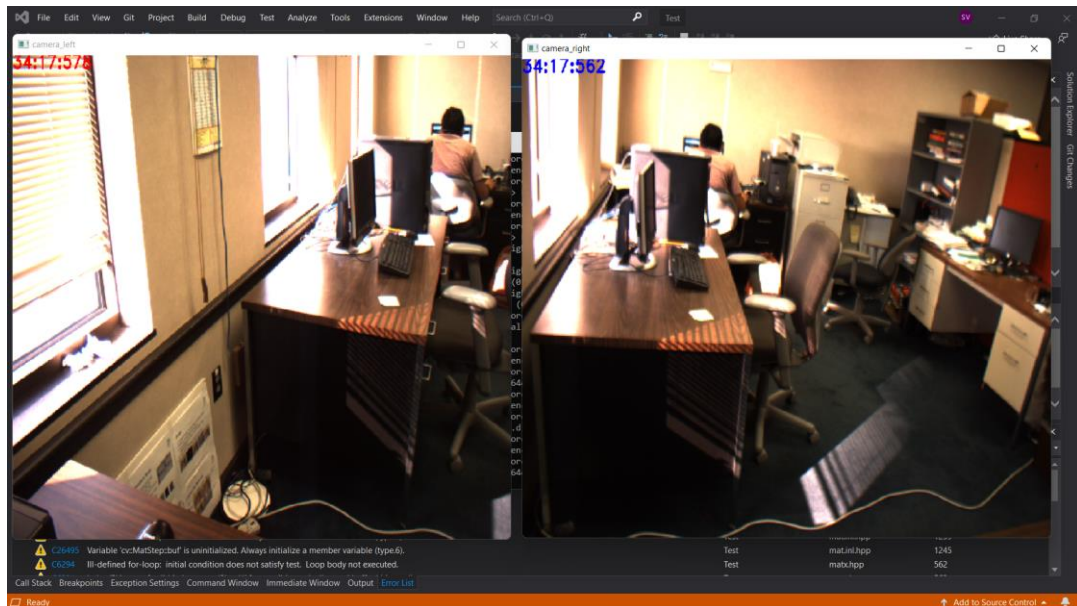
File Edit View Git Project Build Debug Test Analyze Tools Extensions Window Help Search (Ctrl+Q) Test SV

camera_left
54:17:578

camera_right
54:17:562

Solution Explorer Git Changes

C26495 Variable 'cv::MatStep::buf' is uninitialized. Always initialize a member variable (type.6). Test mat.inl.hpp 1245
C6294 Ill-defined for-loop: initial condition does not satisfy test. Loop body not executed. Test matx.hpp 562

Call Stack Breakpoints Exception Settings Command Window Immediate Window Output Error List

Ready
Add to Source Control